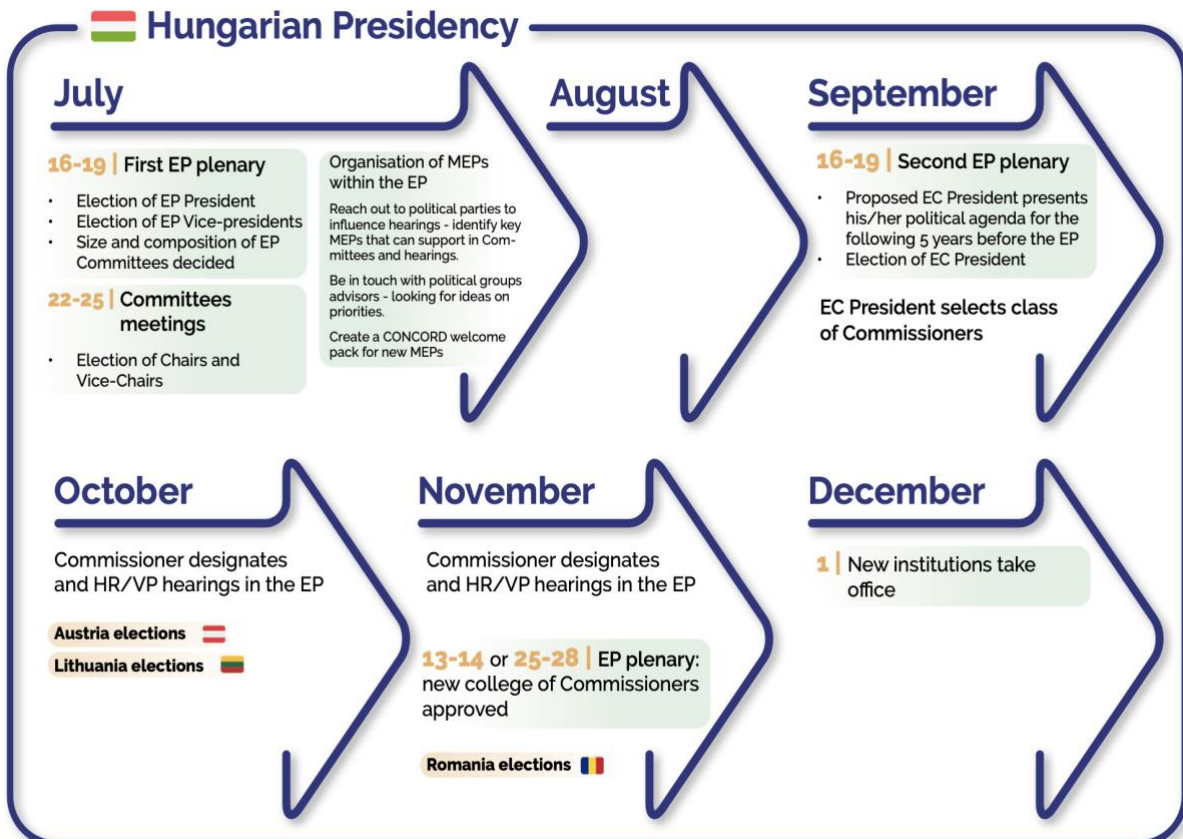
Hungarian Presidency

July

16-19 | First EP plenary

- Election of EP President
- Election of EP Vice-presidents
- Size and composition of EP Committees decided

22-25 | Committees meetings

- Election of Chairs and Vice-Chairs

Organisation of MEPs within the EP

Reach out to political parties to influence hearings - identify key MEPs that can support in Committees and hearings.

Be in touch with political groups advisors - looking for ideas on priorities.

Create a CONCORD welcome pack for new MEPs

August

September

16-19 | Second EP plenary

- Proposed EC President presents his/her political agenda for the following 5 years before the EP
- Election of EC President

EC President selects class of Commissioners

October

Commissioner designates and HR/VP hearings in the EP

Austria elections

Lithuania elections

November

Commissioner designates and HR/VP hearings in the EP

13-14 or 25-28 | EP plenary: new college of Commissioners approved

Romania elections

December

1 | New institutions take office